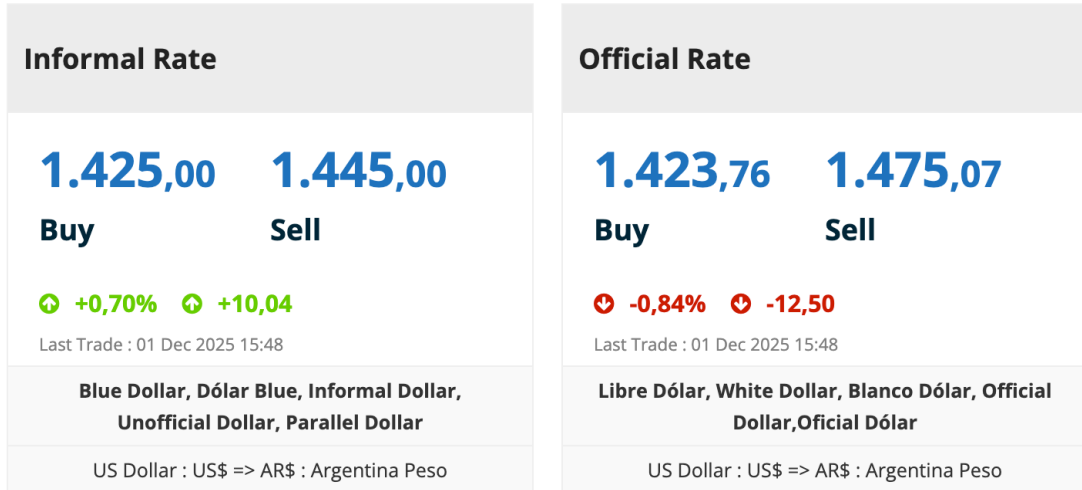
Informal Rate

1.425,00 1.445,00

Buy Sell

+0,70% +10,04

Last Trade : 01 Dec 2025 15:48

Blue Dollar, Dólar Blue, Informal Dollar, Unofficial Dollar, Parallel Dollar

US Dollar : US$ => AR$ : Argentina Peso

Official Rate

1.423,76 1.475,07

Buy Sell

-0,84% -12,50

Last Trade : 01 Dec 2025 15:48

Libre Dólar, White Dollar, Blanco Dólar, Official Dollar,Oficial Dólar

US Dollar : US$ => AR$ : Argentina Peso